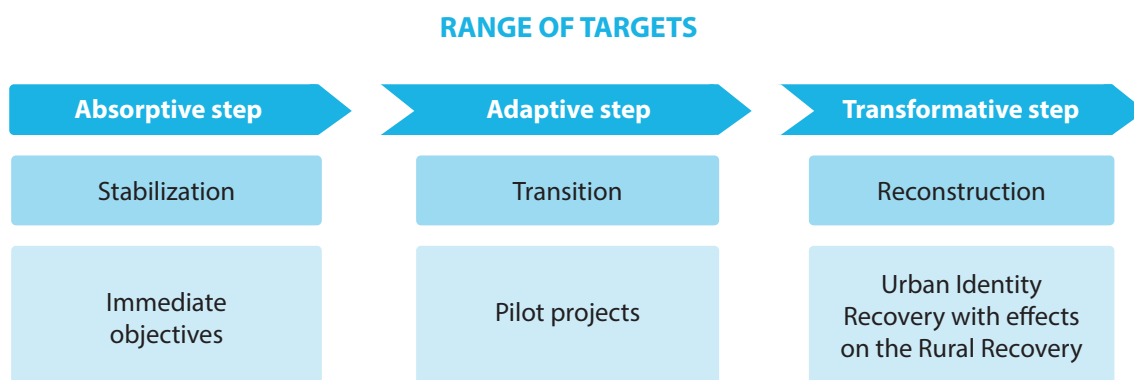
RANGE OF TARGETS

| Absorptive step | Adaptive step | Transformative step |
|---|---|---|
| Stabilization | Transition | Reconstruction |
| Immediate objectives | Pilot projects | Urban Identity Recovery with effects on the Rural Recovery |